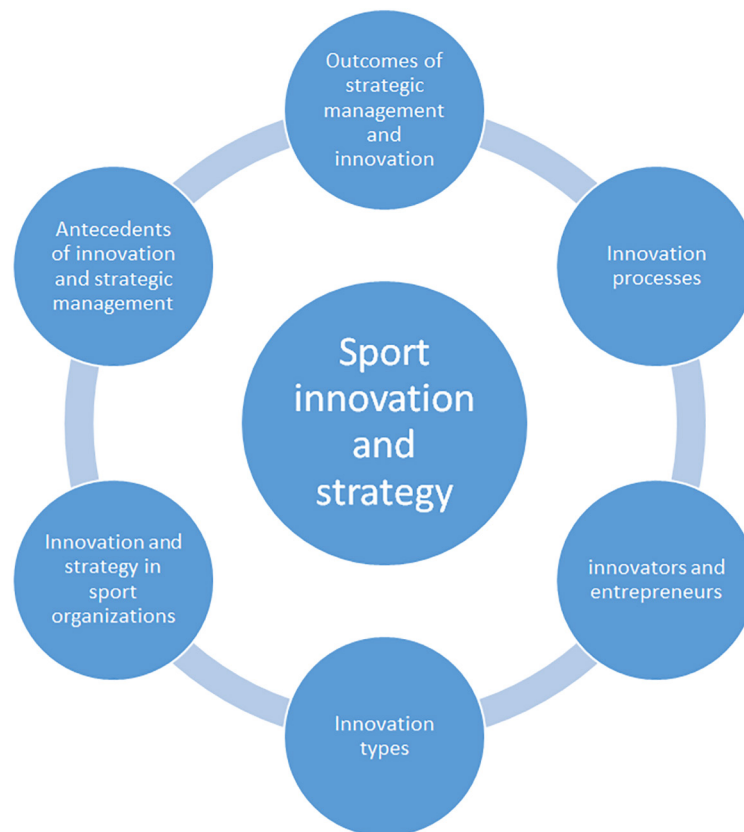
Sport innovation and strategy

Outcomes of strategic management and innovation

Innovation processes

innovators and entrepreneurs

Innovation types

Innovation and strategy in sport organizations

Antecedents of innovation and strategic management